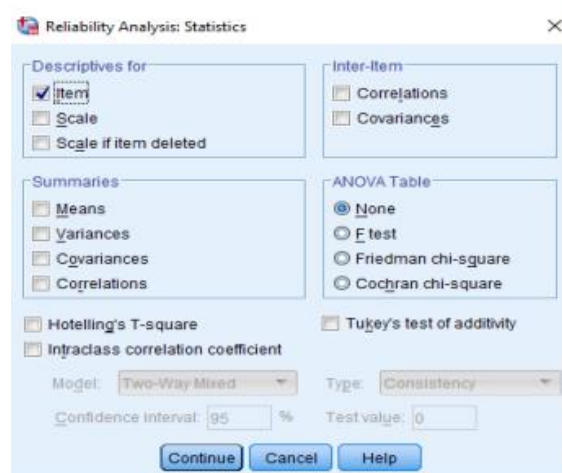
Reliability Analysis: Statistics ×

Descriptives for
Item
Scale
Scale if item deleted

Inter-Item
Correlations
Covariances

Summaries
Means
Variances
Covariances
Correlations

ANOVA Table
None
F test
Friedman chi-square
Cochran chi-square

Hotelling's T-square
Tukey's test of additivity
Intraclass correlation coefficient

Model: Two-Way Mixed
Type: Consistency
Confidence interval: 95 %
Test value: 0

Continue Cancel Help